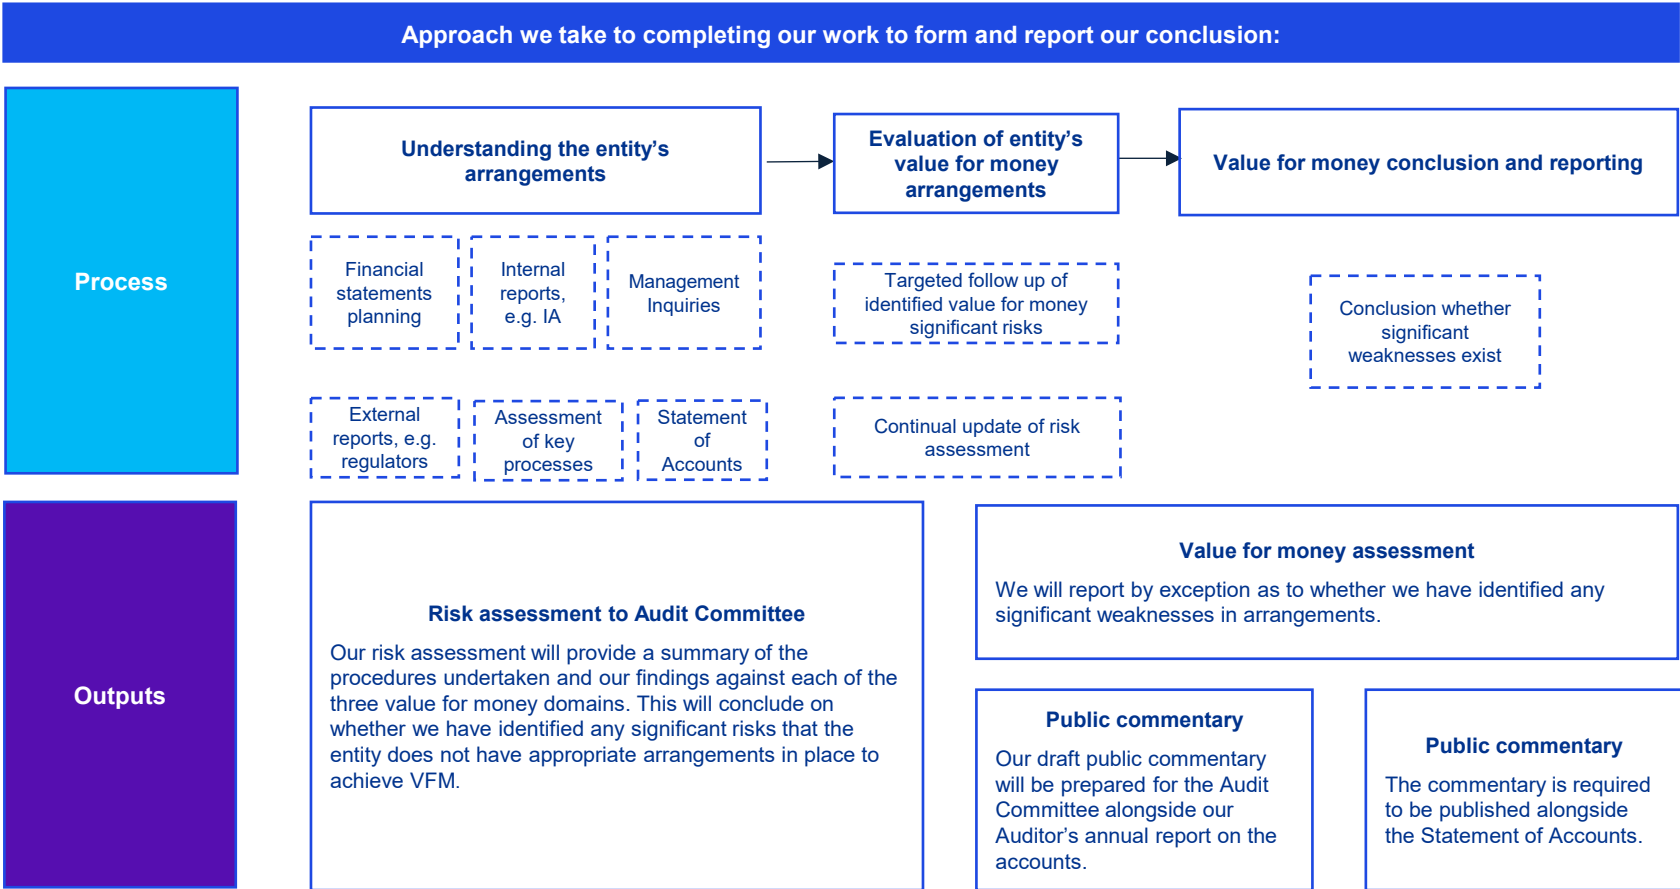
Approach we take to completing our work to form and report our conclusion:

Process

Understanding the entity's arrangements

Evaluation of entity's value for money arrangements

Value for money conclusion and reporting

Financial statements planning

Internal reports, e.g. IA

Management Inquiries

Targeted follow up of identified value for money significant risks

Conclusion whether significant weaknesses exist

External reports, e.g. regulators

Assessment of key processes

Statement of Accounts

Continual update of risk assessment

Outputs

Risk assessment to Audit Committee

Our risk assessment will provide a summary of the procedures undertaken and our findings against each of the three value for money domains. This will conclude on whether we have identified any significant risks that the entity does not have appropriate arrangements in place to achieve VFM.

Value for money assessment

We will report by exception as to whether we have identified any significant weaknesses in arrangements.

Public commentary

Our draft public commentary will be prepared for the Audit Committee alongside our Auditor's annual report on the accounts.

Public commentary

The commentary is required to be published alongside the Statement of Accounts.